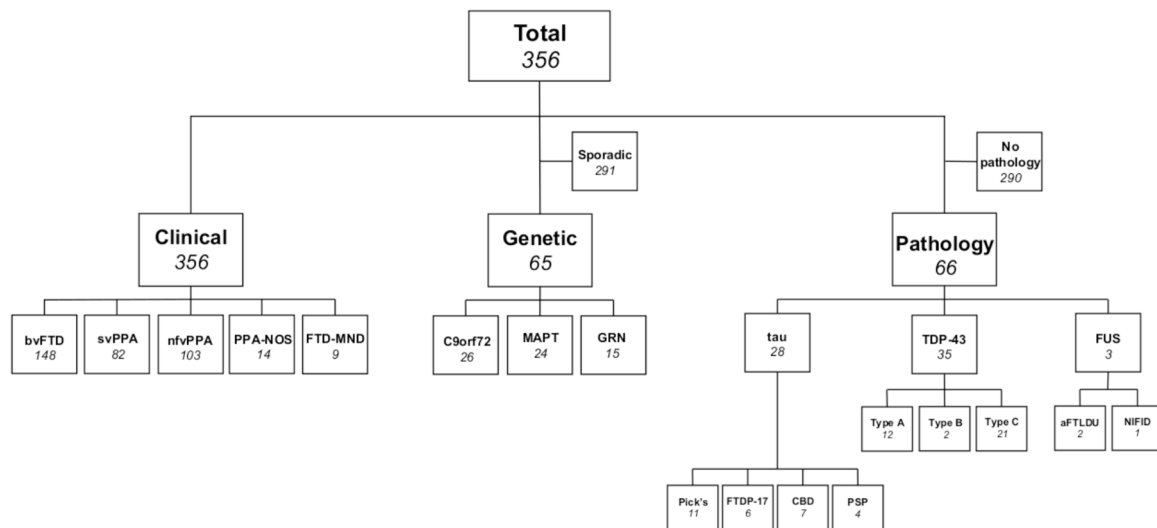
Total
356

Sporadic
291

No pathology
290

Clinical
356

Genetic
65

Pathology
66

bvFTD
148

svPPA
82

nfvPPA
103

PPA-NOS
14

FTD-MND
9

C9orf72
26

MAPT
24

GRN
15

tau
28

TDP-43
35

FUS
3

Type A
12

Type B
2

Type C
21

aFTLDU
2

NIFID
1

Pick's
11

FTDP-17
6

CBD
7

PSP
4